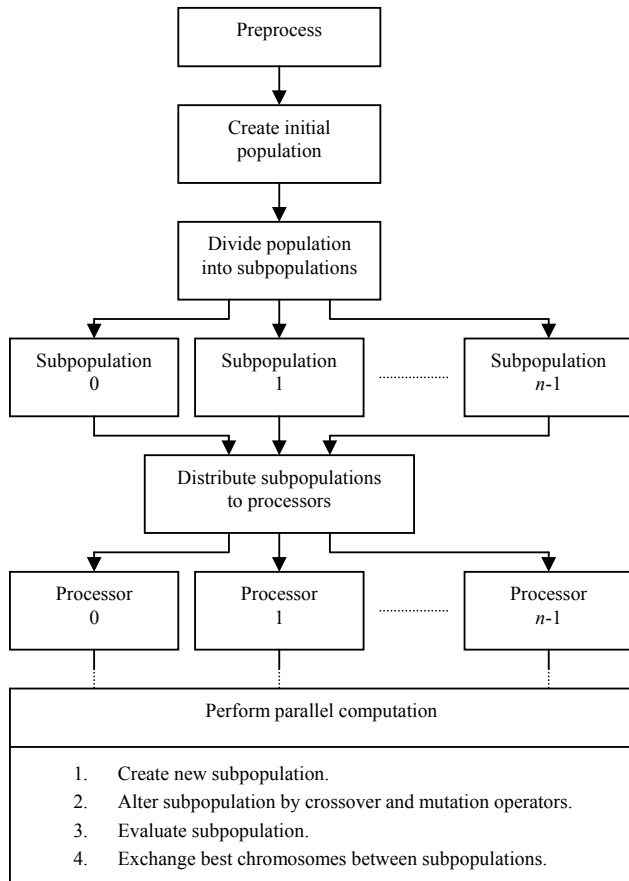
Preprocess

Create initial population

Divide population into subpopulations

Subpopulation 0

Subpopulation 1

Subpopulation $n$-1

Distribute subpopulations to processors

Processor 0

Processor 1

Processor $n$-1

Perform parallel computation

1. Create new subpopulation.
2. Alter subpopulation by crossover and mutation operators.
3. Evaluate subpopulation.
4. Exchange best chromosomes between subpopulations.